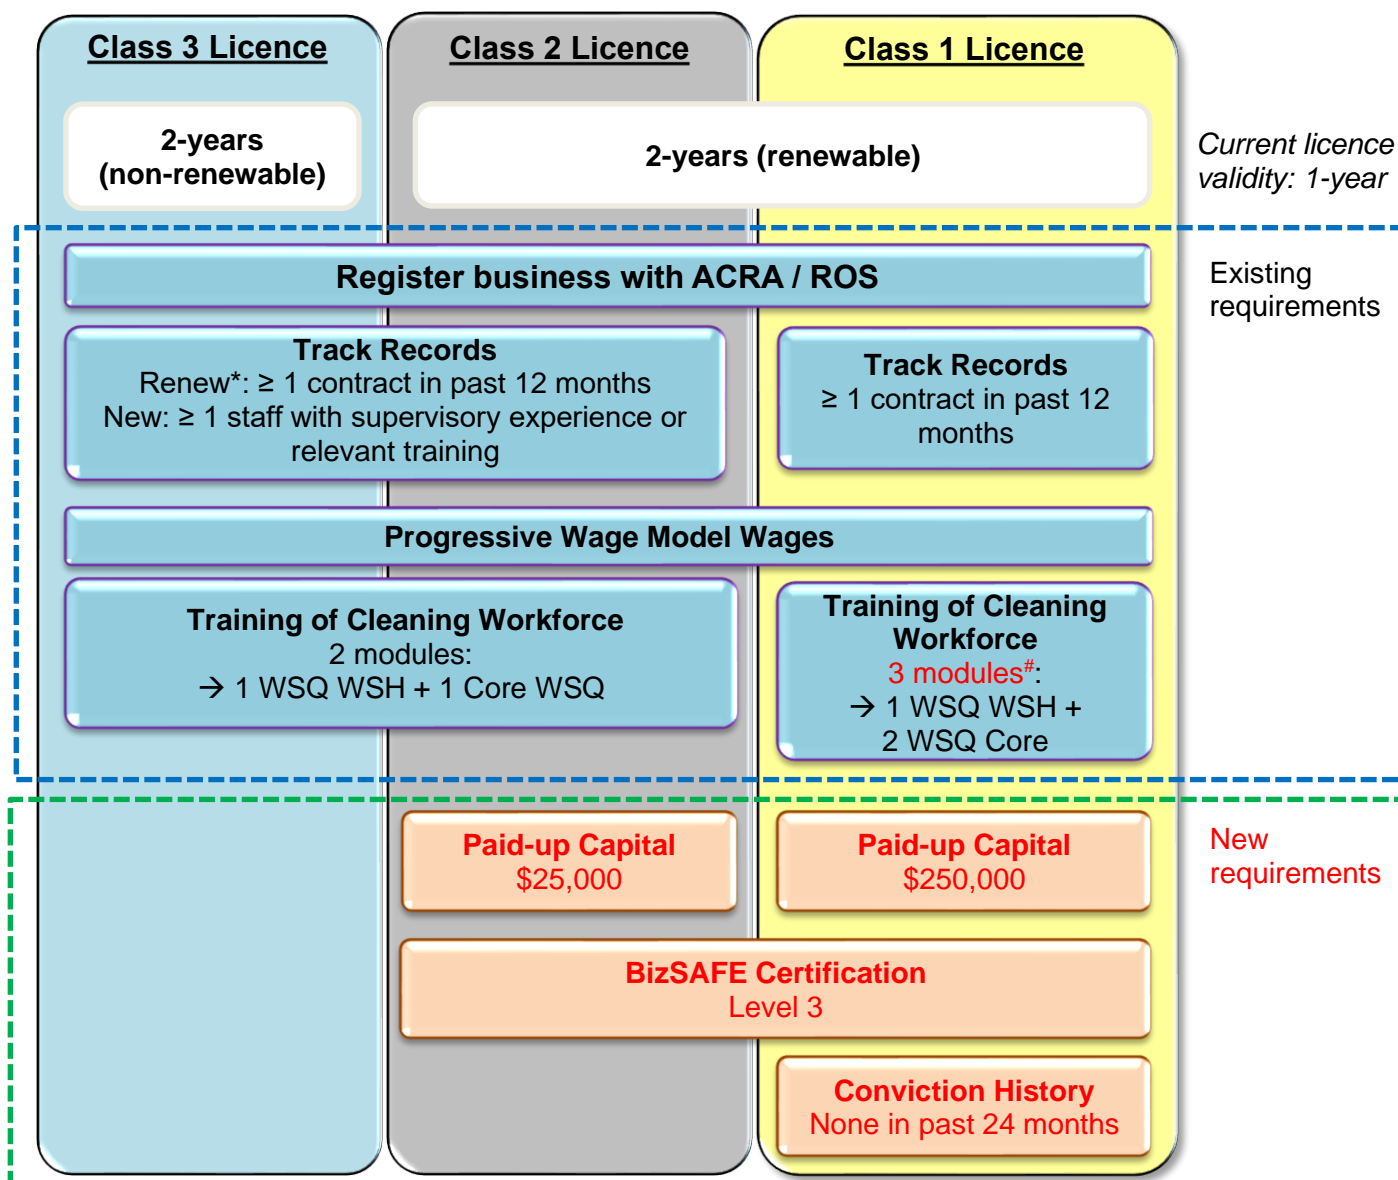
Class 3 Licence

Class 2 Licence

Class 1 Licence

2-years (non-renewable)

2-years (renewable)

Current licence validity: 1-year

Register business with ACRA / ROS

Existing requirements

Track Records
Renew*: ≥ 1 contract in past 12 months
New: ≥ 1 staff with supervisory experience or relevant training

Track Records
≥ 1 contract in past 12 months

Progressive Wage Model Wages

Training of Cleaning Workforce
2 modules:
→ 1 WSQ WSH + 1 Core WSQ

Training of Cleaning Workforce
3 modules$^{\#}$:
→ 1 WSQ WSH + 2 WSQ Core

Paid-up Capital
$25,000

Paid-up Capital
$250,000

New requirements

BizSAFE Certification
Level 3

Conviction History
None in past 24 months